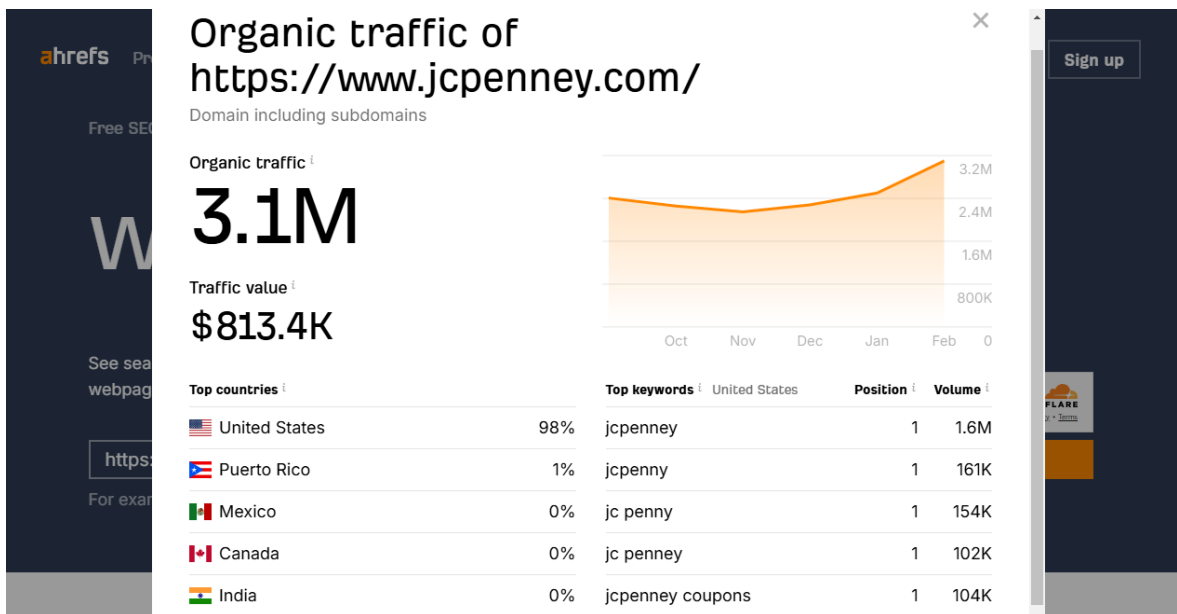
ahrefs Pr

Sign up

Free SE

W

See sea webpag

https:

For exa

FLARE
y • Terms

Organic traffic of https://www.jcpenney.com/

Domain including subdomains

Organic traffic

3.1M

Traffic value

$813.4K

3.2M
2.4M
1.6M
800K
0

Oct Nov Dec Jan Feb

| Top countries | |
|---|---|
| United States | 98% |
| Puerto Rico | 1% |
| Mexico | 0% |
| Canada | 0% |
| India | 0% |

| Top keywords United States | Position | Volume |
|---|---|---|
| jcpenney | 1 | 1.6M |
| jcpenny | 1 | 161K |
| jc penny | 1 | 154K |
| jc penney | 1 | 102K |
| jcpenney coupons | 1 | 104K |